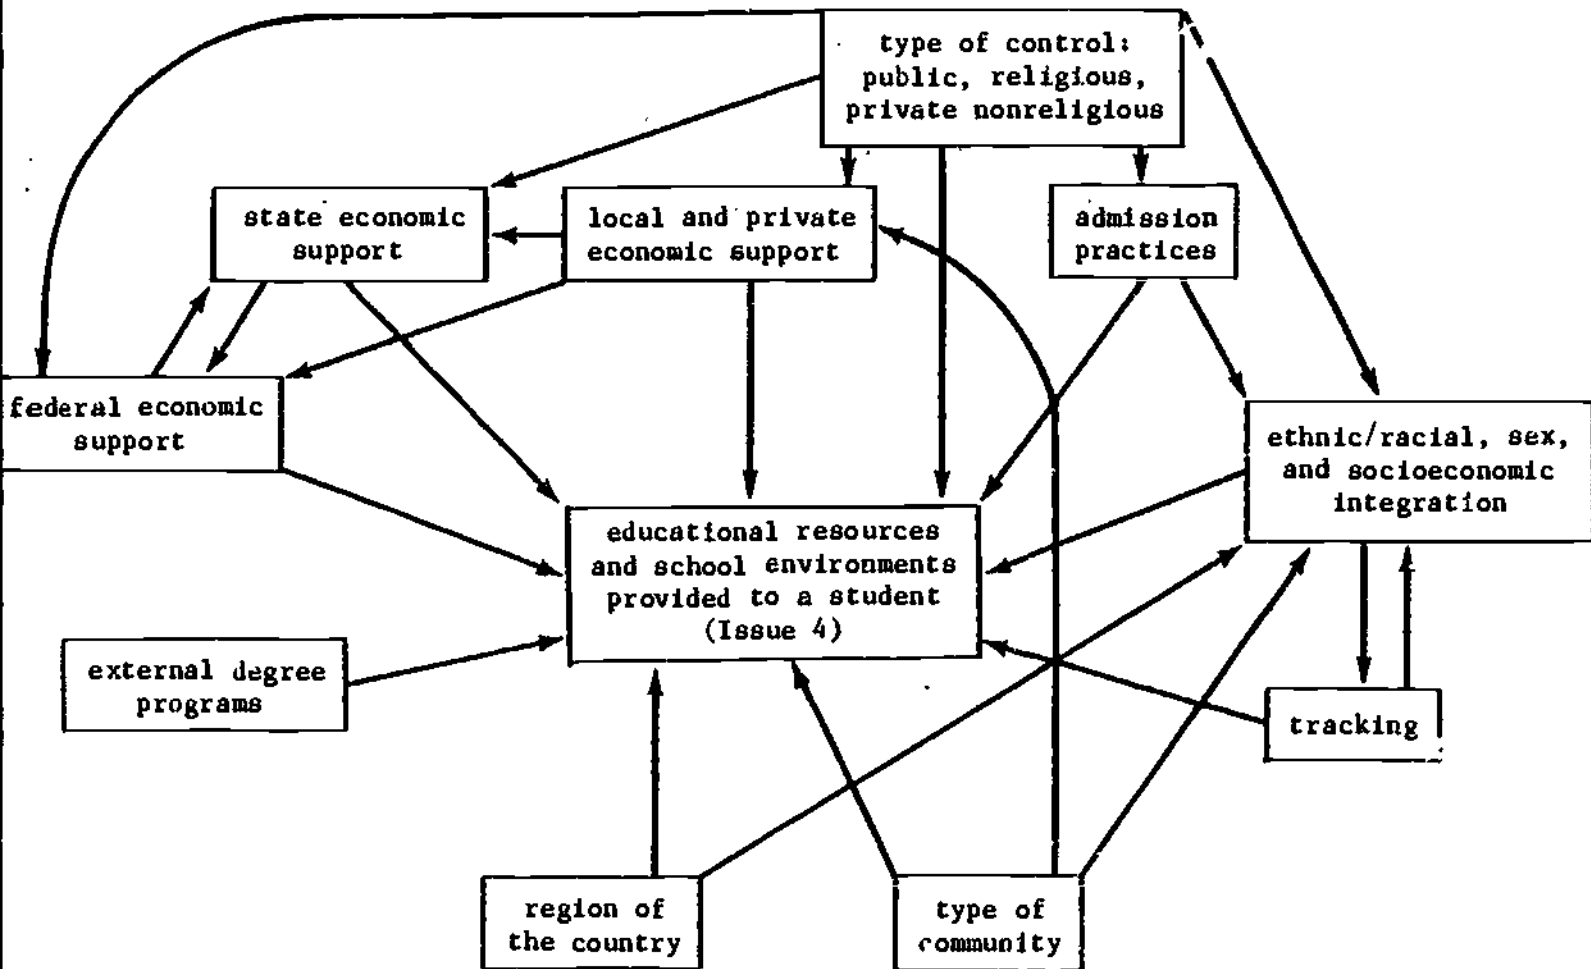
type of control: public, religious, private nonreligious

state economic support

local and private economic support

admission practices

federal economic support

ethnic/racial, sex, and socioeconomic integration

educational resources and school environments provided to a student (Issue 4)

external degree programs

tracking

region of the country

type of community